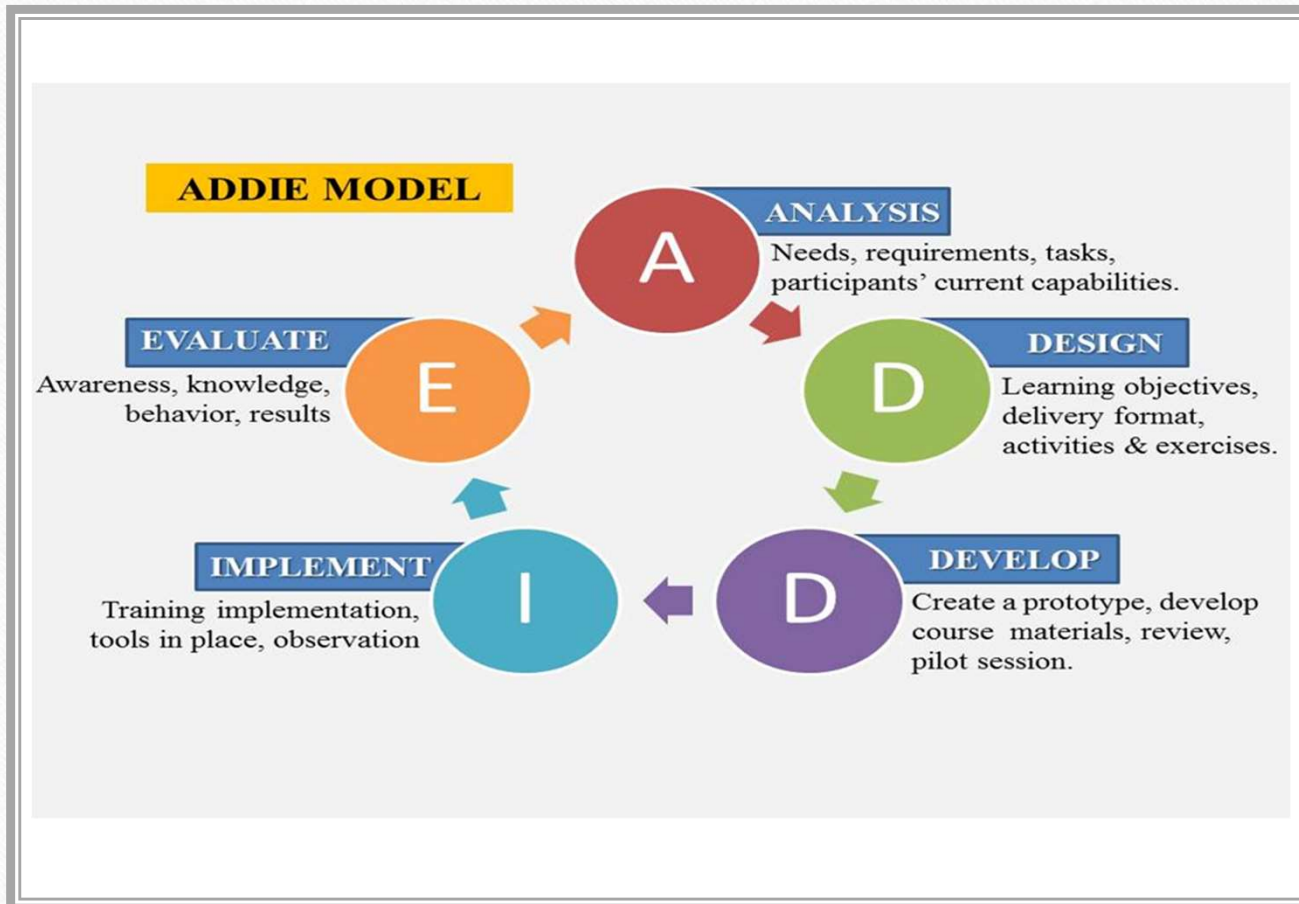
ADDIE MODEL

A

ANALYSIS

Needs, requirements, tasks, participants' current capabilities.

D

DESIGN

Learning objectives, delivery format, activities & exercises.

D

DEVELOP

Create a prototype, develop course materials, review, pilot session.

I

IMPLEMENT

Training implementation, tools in place, observation

E

EVALUATE

Awareness, knowledge, behavior, results